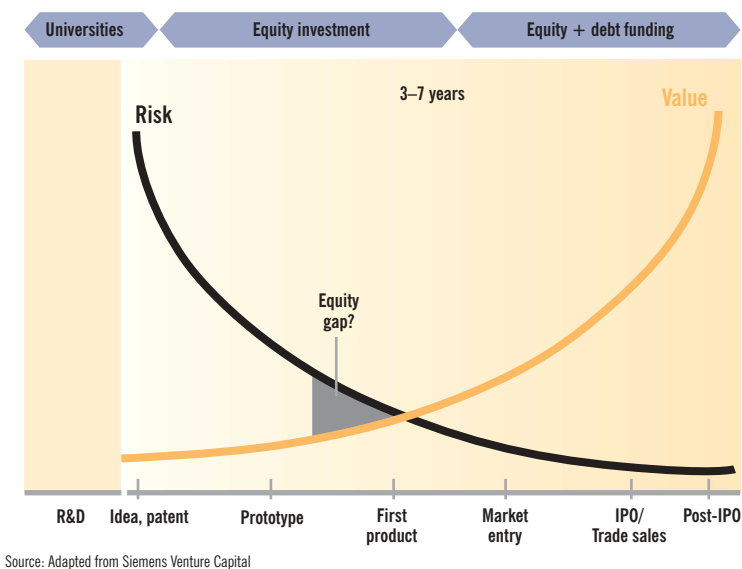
Universities

Equity investment

Equity + debt funding

3–7 years

Risk

Value

Equity gap?

R&D

Idea, patent

Prototype

First product

Market entry

IPO/ Trade sales

Post-IPO

Source: Adapted from Siemens Venture Capital